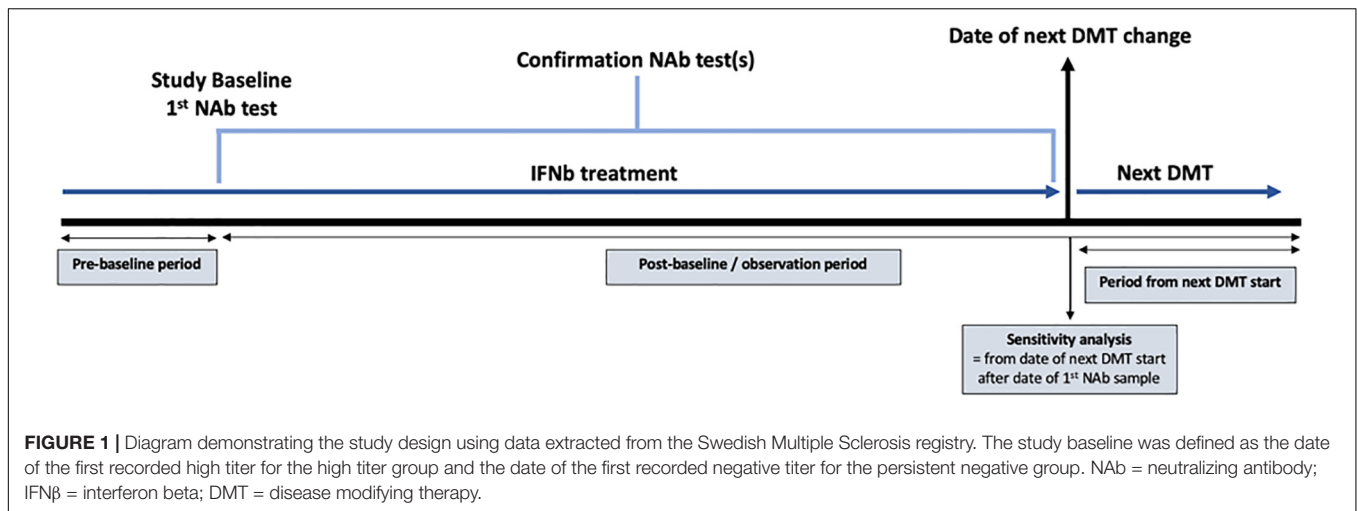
Date of next DMT change

Confirmation NAb test(s)

Study Baseline
1$^{st}$ NAb test

IFNb treatment

Next DMT

Pre-baseline period

Post-baseline / observation period

Period from next DMT start

Sensitivity analysis
= from date of next DMT start after date of 1$^{st}$ NAb sample

**FIGURE 1 |** Diagram demonstrating the study design using data extracted from the Swedish Multiple Sclerosis registry. The study baseline was defined as the date of the first recorded high titer for the high titer group and the date of the first recorded negative titer for the persistent negative group. NAb = neutralizing antibody; IFNβ = interferon beta; DMT = disease modifying therapy.